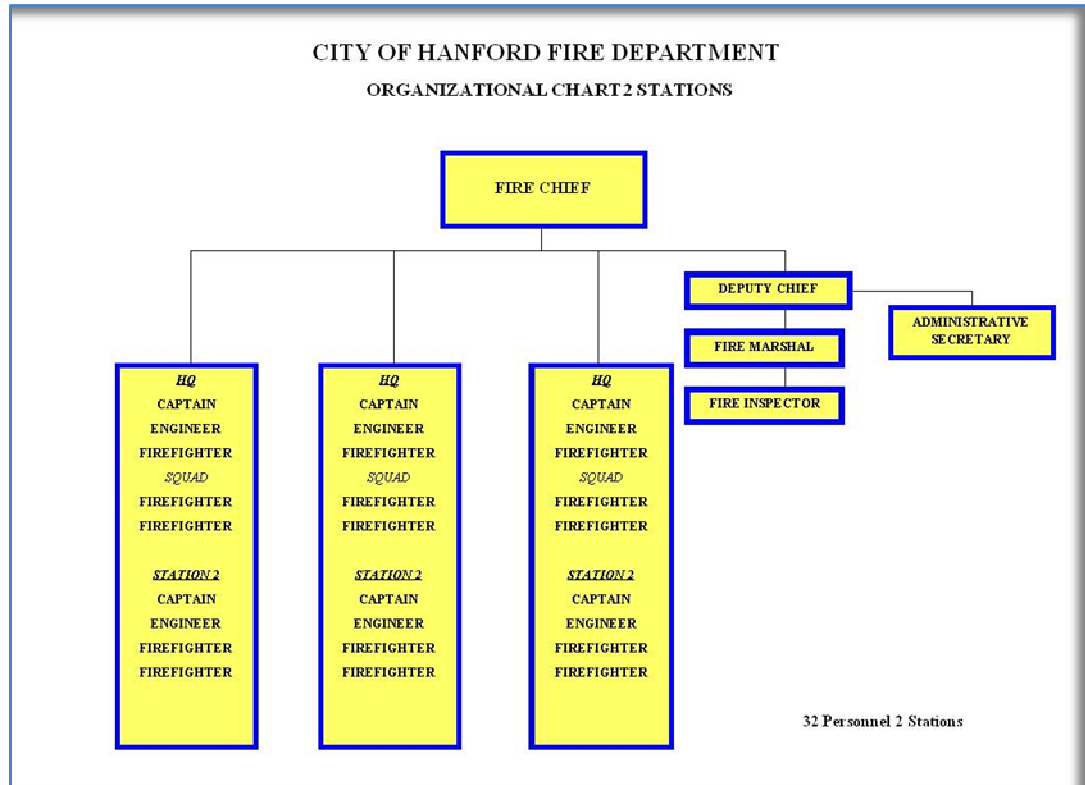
CITY OF HANFORD FIRE DEPARTMENT

ORGANIZATIONAL CHART 2 STATIONS

FIRE CHIEF

DEPUTY CHIEF

ADMINISTRATIVE SECRETARY

FIRE MARSHAL

FIRE INSPECTOR

HQ
CAPTAIN
ENGINEER
FIREFIGHTER
SQUAD
FIREFIGHTER
FIREFIGHTER

STATION 2
CAPTAIN
ENGINEER
FIREFIGHTER
FIREFIGHTER

HQ
CAPTAIN
ENGINEER
FIREFIGHTER
SQUAD
FIREFIGHTER
FIREFIGHTER

STATION 2
CAPTAIN
ENGINEER
FIREFIGHTER
FIREFIGHTER

HQ
CAPTAIN
ENGINEER
FIREFIGHTER
SQUAD
FIREFIGHTER
FIREFIGHTER

STATION 2
CAPTAIN
ENGINEER
FIREFIGHTER
FIREFIGHTER

32 Personnel 2 Stations